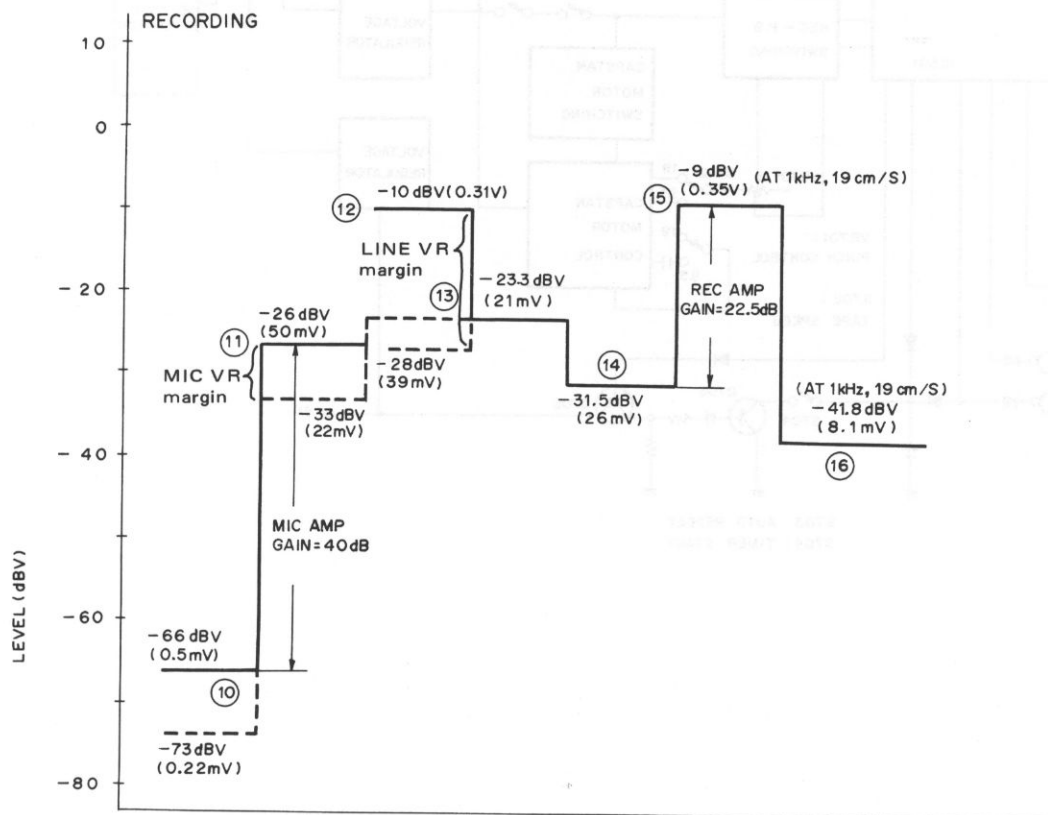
RECORDING

10

0

-20

-40

-60

-80

LEVEL (dBV)

-10 dBV (0.31V)

12

LINE VR margin

-23.3 dBV (21mV)

13

-26 dBV (50mV)

11

MIC VR margin

-28dBV (39mV)

-33dBV (22mV)

-9 dBV (0.35V)

15

(AT 1kHz, 19 cm/S)

REC AMP GAIN=22.5dB

14

-31.5dBV (26mV)

(AT 1kHz, 19 cm/S)
-41.8 dBV (8.1mV)

16

MIC AMP GAIN=40dB

-66 dBV (0.5mV)

10

-73 dBV (0.22mV)